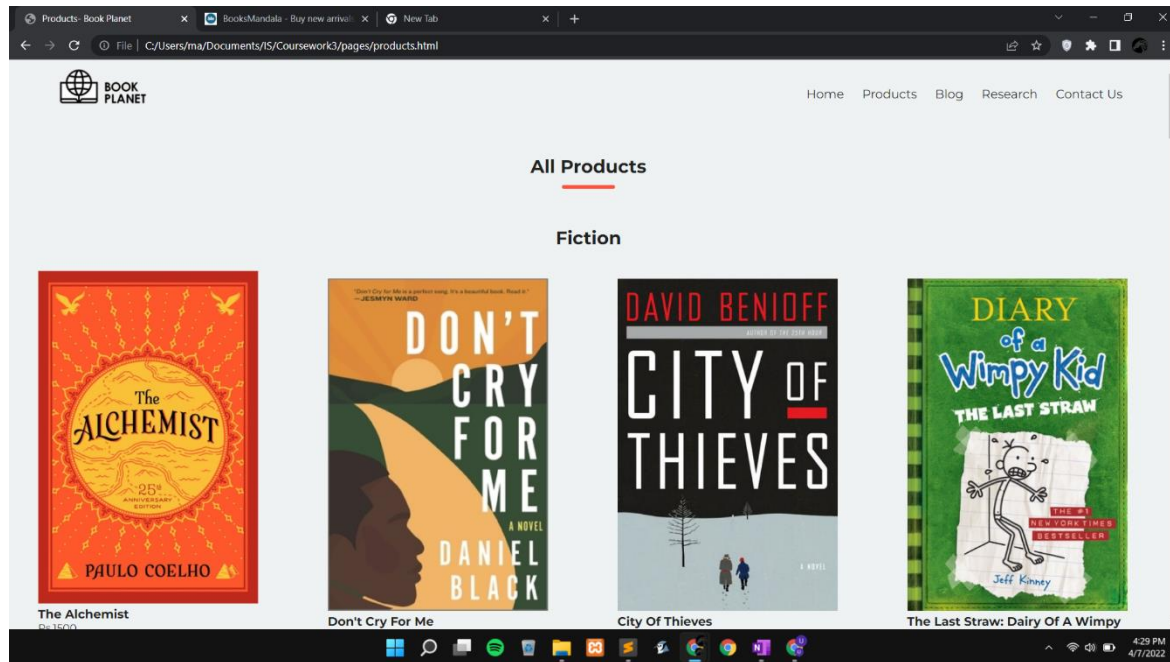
Products- Book Planet
BooksMandala - Buy new arrivals
New Tab
File | C:/Users/ma/Documents/IS/Coursework3/pages/products.html

BOOK PLANET

Home Products Blog Research Contact Us

All Products

Fiction

The ALCHEMIST
25th ANNIVERSARY EDITION
PAULO COELHO

"Don't Cry for Me is a perfect song. It's a beautiful book. Read it." —JESMYN WARD
DON'T CRY FOR ME
A NOVEL
DANIEL BLACK

DAVID BENIOFF
AUTHOR OF THE 25TH HOUR
CITY OF THIEVES
A NOVEL

DIARY of a Wimpy Kid
THE LAST STRAW
THE #1 NEW YORK TIMES BESTSELLER
Jeff Kinney

The Alchemist
Rs 1500

Don't Cry For Me

City Of Thieves

The Last Straw: Dairy Of A Wimpy

4:29 PM
4/7/2022